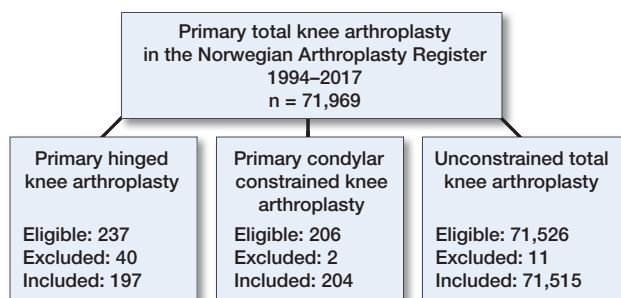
Primary total knee arthroplasty in the Norwegian Arthroplasty Register 1994–2017 n = 71,969

Primary hinged knee arthroplasty

Eligible: 237
Excluded: 40
Included: 197

Primary condylar constrained knee arthroplasty

Eligible: 206
Excluded: 2
Included: 204

Unconstrained total knee arthroplasty

Eligible: 71,526
Excluded: 11
Included: 71,515